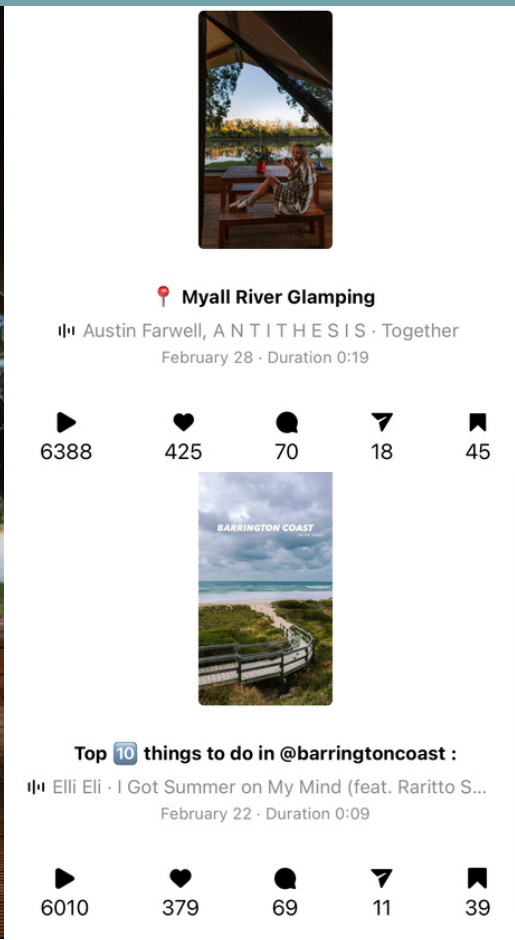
📍 Myall River Glamping

Austin Farwell, A N T I T H E S I S · Together

February 28 · Duration 0:19

6388 425 70 18 45

BARRINGTON COAST

Top 🔟 things to do in @barringtoncoast :

Elli Eli · I Got Summer on My Mind (feat. Raritto S...

February 22 · Duration 0:09

6010 379 69 11 39